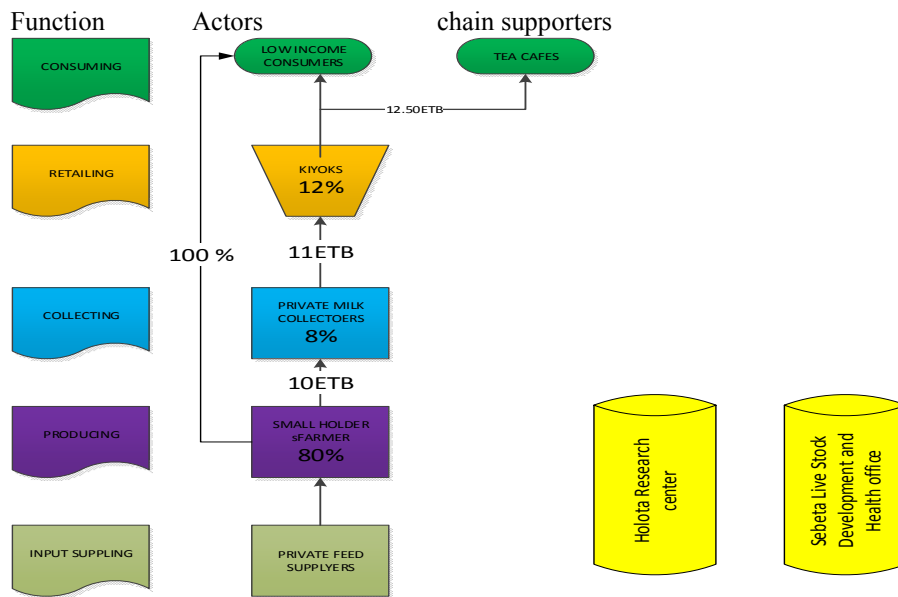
Function

Actors

chain supporters

CONSUMING

RETAILING

COLLECTING

PRODUCING

INPUT SUPPLING

LOW INCOME CONSUMERS

TEA CAFES

12.50ETB

KIYOKS
12%

11ETB

100 %

PRIVATE MILK COLLECTOERS
8%

10ETB

SMALL HOLDER sFARMER
80%

PRIVATE FEED SUPPLYERS

Holota Research center

Sebeta Live Stock Development and Health office